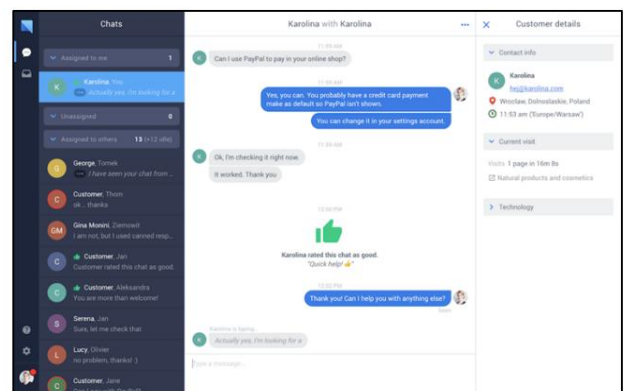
Chats

Assigned to me 1

K Karolina, You
Actually yes, I'm looking for a

Unassigned 0

Assigned to others 13 (+12 idle)

G George, Tomek
I have seen your chat from

C Customer, Thom
ok, thanks

GM Gina Monini, Ziemowit
I am not, but I used canned resp...

C Customer, Jan
Customer rated this chat as good.

C Customer, Aleksandra
You are more than welcome!

S Serena, Jan
Sure, let me check that

L Lucy, Olivier
no problem, thanks! :)

C Customer, Jane

Karolina with Karolina

11:59 AM

Can I use PayPal to pay in your online shop?

11:59 AM

Yes, you can. You probably have a credit card payment make as default so PayPal isn't shown.

You can change it in your settings account.

11:59 AM

Ok, I'm checking it right now.

It worked. Thank you

12:00 PM

Karolina rated this chat as good.
"Quick help! 👍"

12:02 PM

Thank you! Can I help you with anything else?

Seen

Karolina is typing...
Actually yes, I'm looking for a

Type a message...

Customer details

Contact info

Karolina
hej@karolina.com
Wroclaw, Dolnoslaskie, Poland
11:53 am (Europe/Warsaw)

Current visit

Visits 1 page in 16m 8s
Natural products and cosmetics

Technology